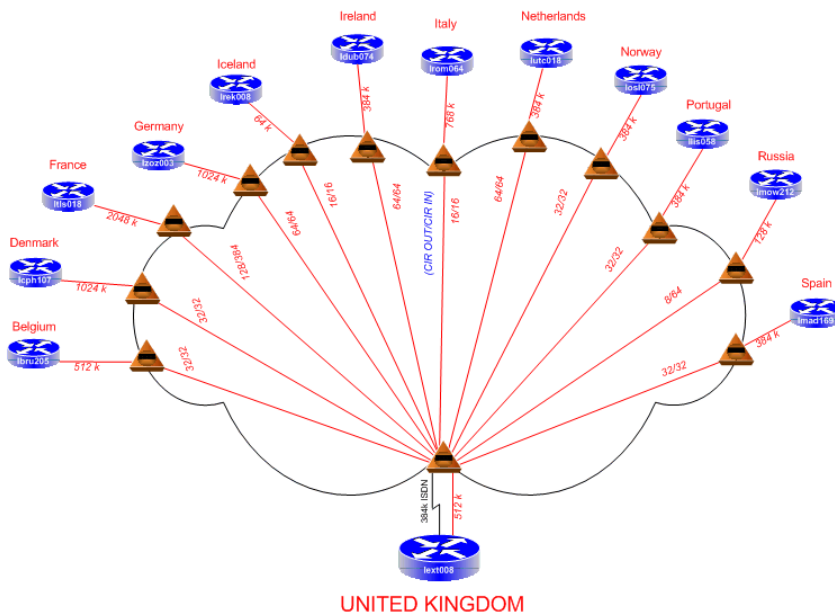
Ireland
Italy
Netherlands
Iceland
Norway
Portugal
Germany
Russia
France
Denmark
Spain
Belgium

ldub074
lrom064
lutc018
lrek008
losl075
llis058
lzoz003
lmow212
ltls018
lcph107
lmad169
lbru205

384 k
768 k
384 k
64 k
384 k
384 k
1024 k
128 k
2048 k
1024 k
384 k
512 k

16/16
64/64
16/16
64/64
32/32
64/64
128/384
32/32
8/64
32/32
32/32
32/32

(CIR OUT/CIR IN)

384k ISDN
512 k
lext008

UNITED KINGDOM